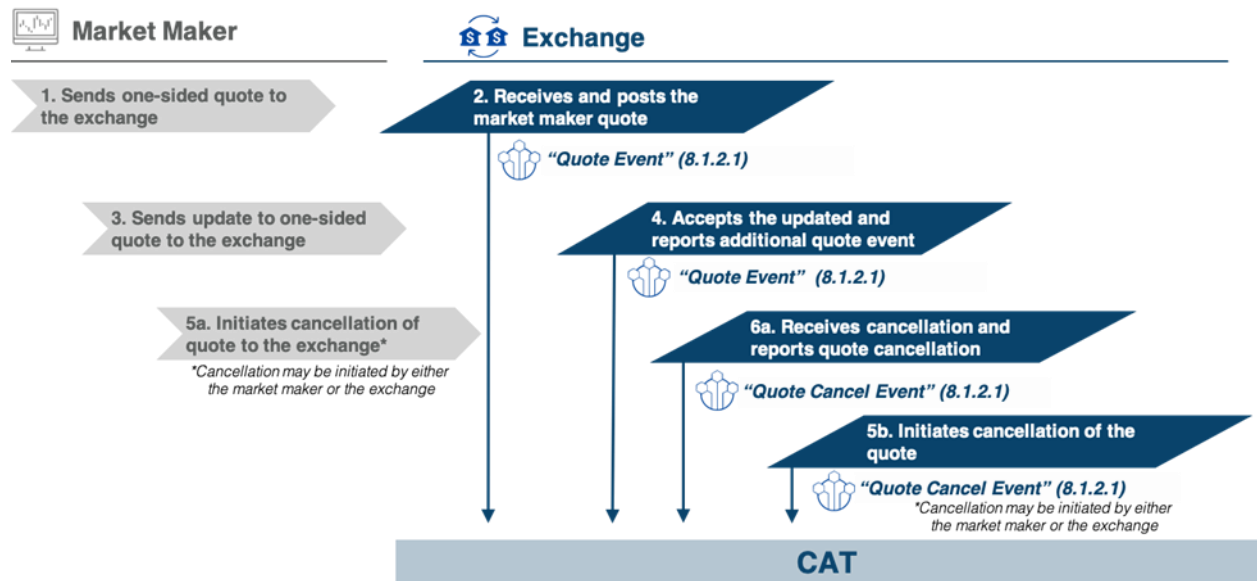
Market Maker

Exchange

1. Sends one-sided quote to the exchange

2. Receives and posts the market maker quote

"Quote Event" (8.1.2.1)

3. Sends update to one-sided quote to the exchange

4. Accepts the updated and reports additional quote event

"Quote Event" (8.1.2.1)

5a. Initiates cancellation of quote to the exchange*

*Cancellation may be initiated by either the market maker or the exchange

6a. Receives cancellation and reports quote cancellation

"Quote Cancel Event" (8.1.2.1)

5b. Initiates cancellation of the quote

"Quote Cancel Event" (8.1.2.1)

*Cancellation may be initiated by either the market maker or the exchange

CAT